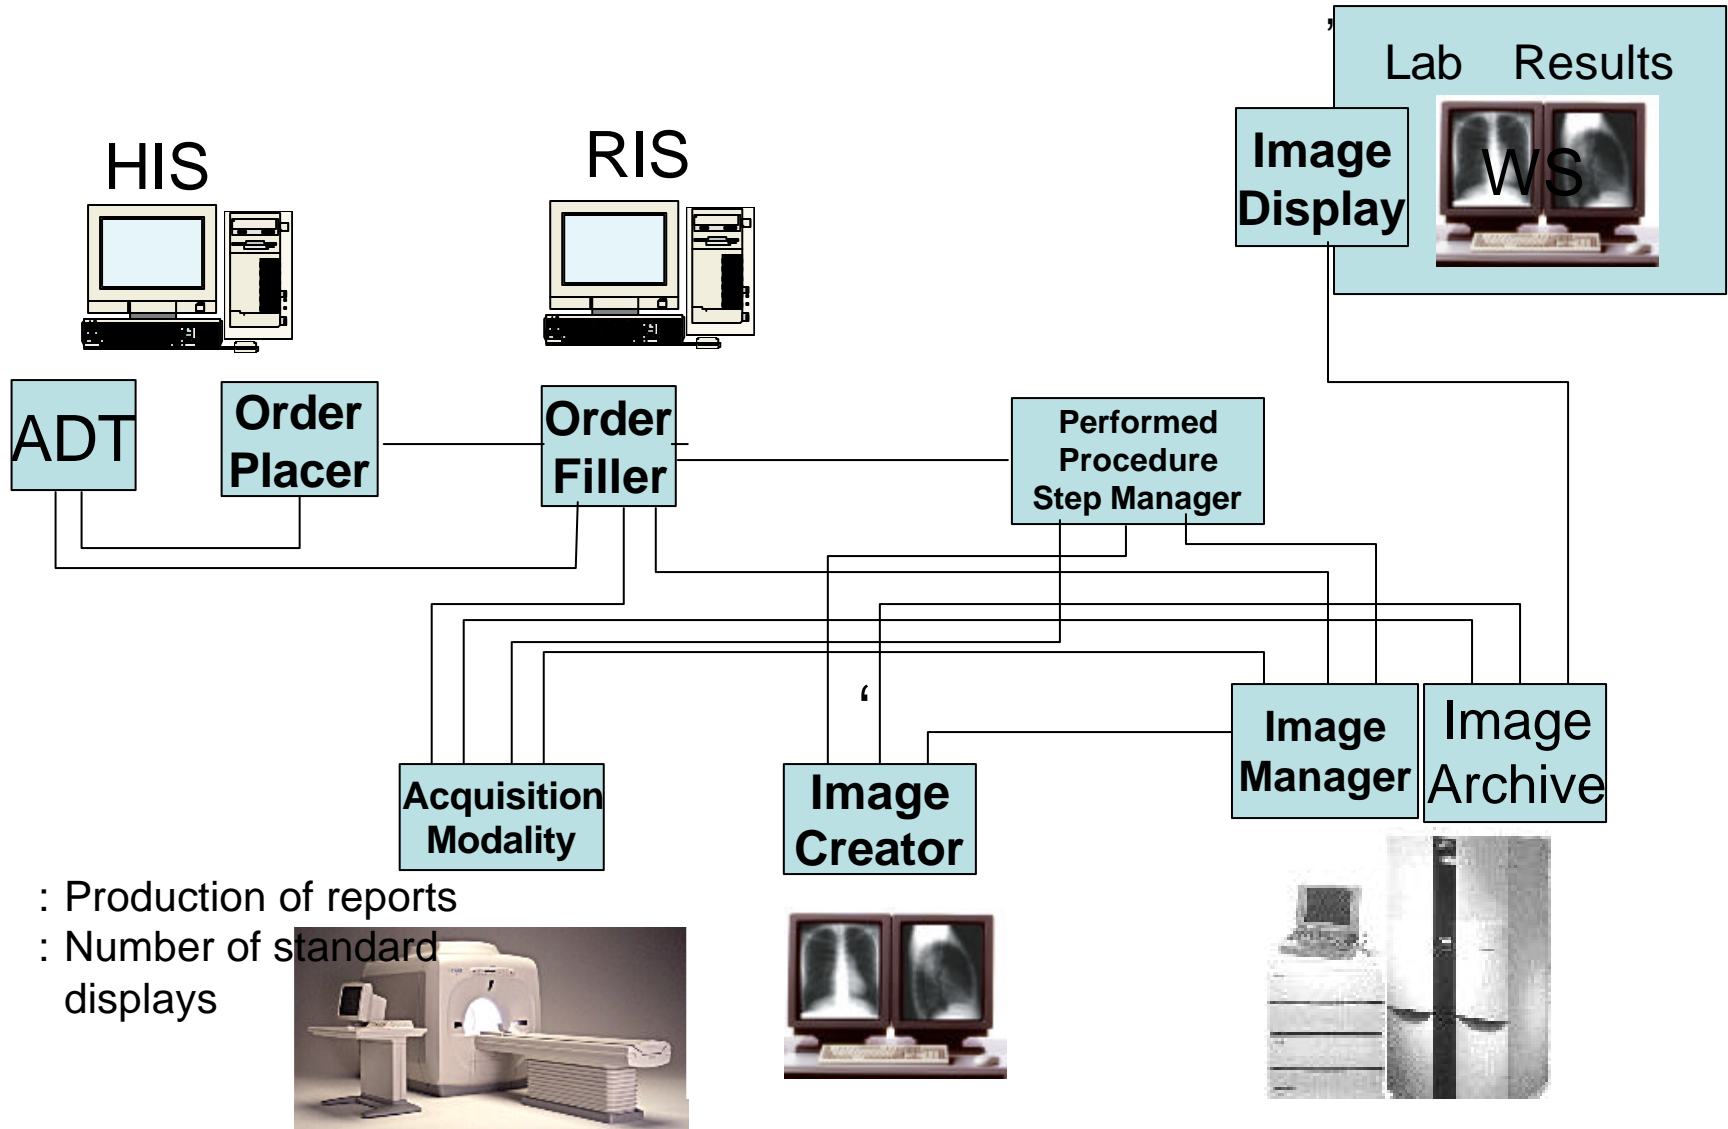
Lab Results

Image Display

WS

HIS

RIS

ADT

Order Placer

Order Filler

Performed Procedure Step Manager

Image Manager

Image Archive

Acquisition Modality

Image Creator

: Production of reports
: Number of standard displays